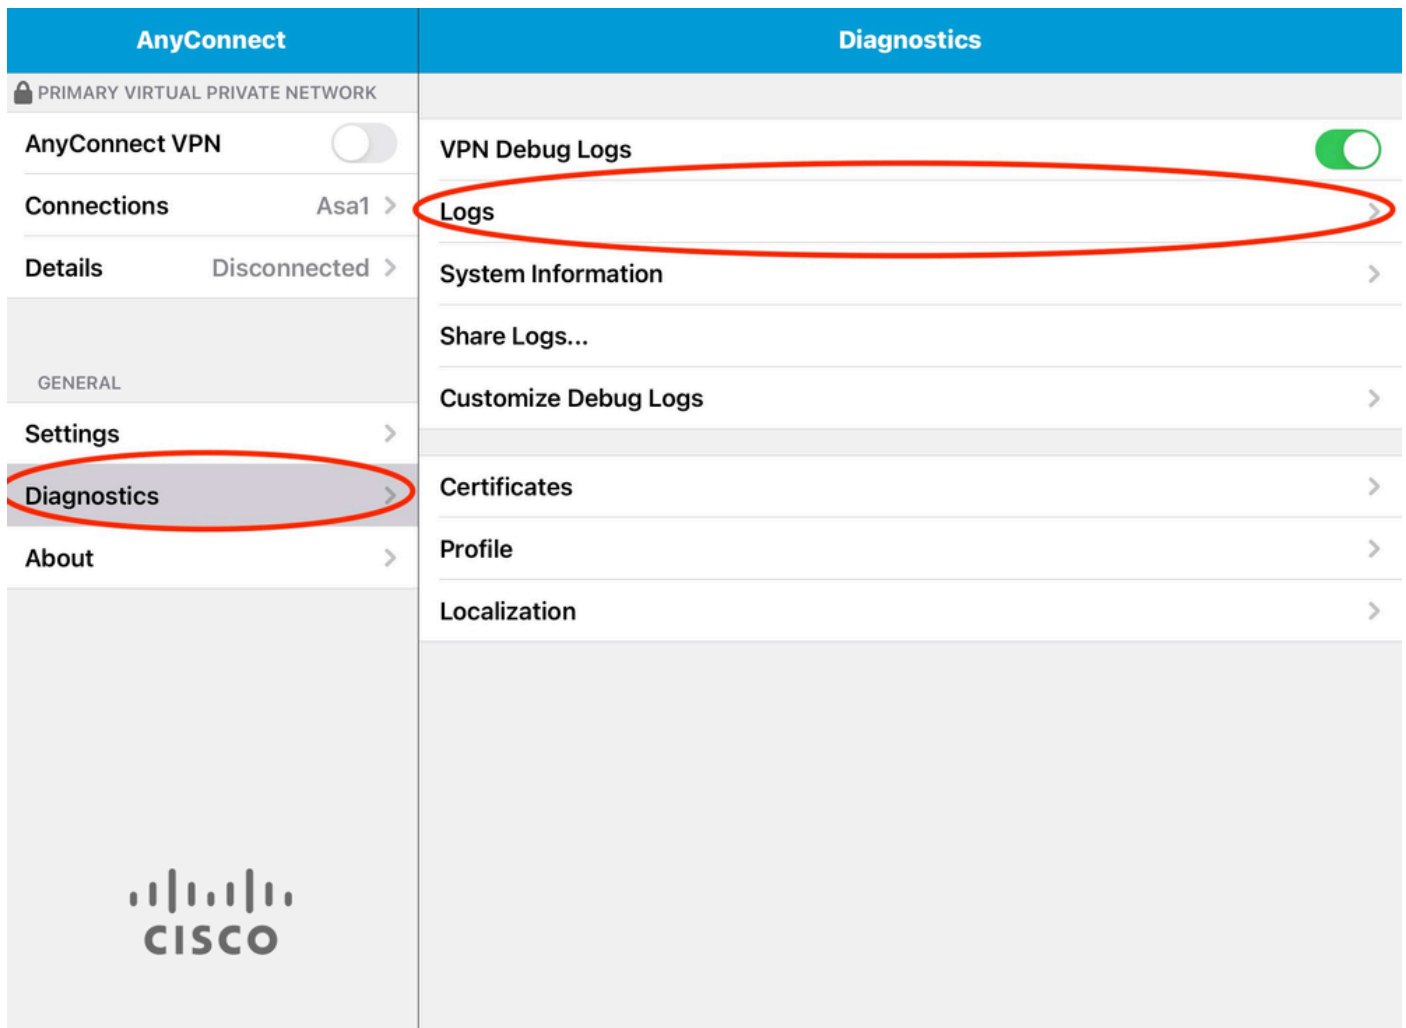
AnyConnect

PRIMARY VIRTUAL PRIVATE NETWORK

AnyConnect VPN

Connections Asa1

Details Disconnected

GENERAL

Settings

Diagnostics

About

cisco

Diagnostics

VPN Debug Logs

Logs

System Information

Share Logs...

Customize Debug Logs

Certificates

Profile

Localization